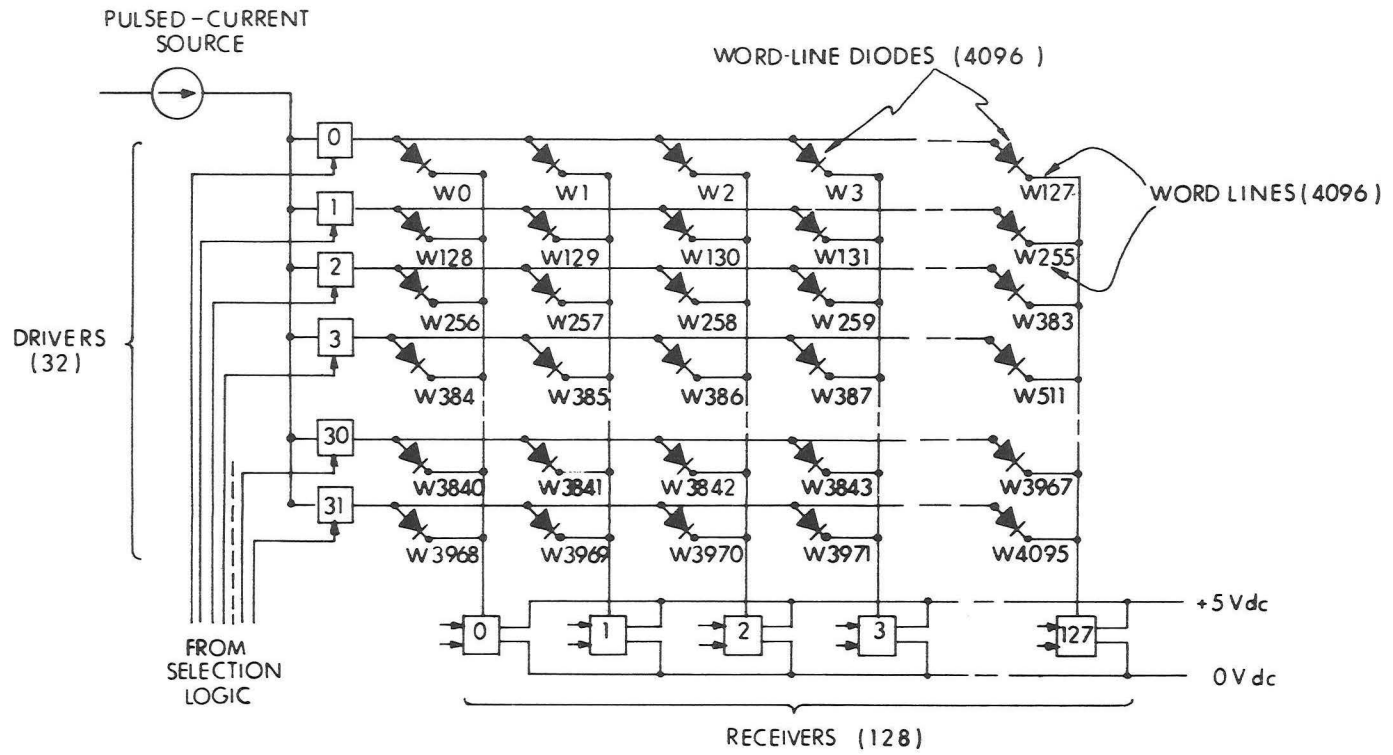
PULSED-CURRENT SOURCE

WORD-LINE DIODES (4096)

WORD LINES (4096)

DRIVERS (32)

0
1
2
3
30
31

W0
W1
W2
W3
W127
W128
W129
W130
W131
W255
W256
W257
W258
W259
W383
W384
W385
W386
W387
W511
W3840
W3841
W3842
W3843
W3967
W3968
W3969
W3970
W3971
W4095

0
1
2
3
127

+5 Vdc
0 Vdc

FROM SELECTION LOGIC

RECEIVERS (128)